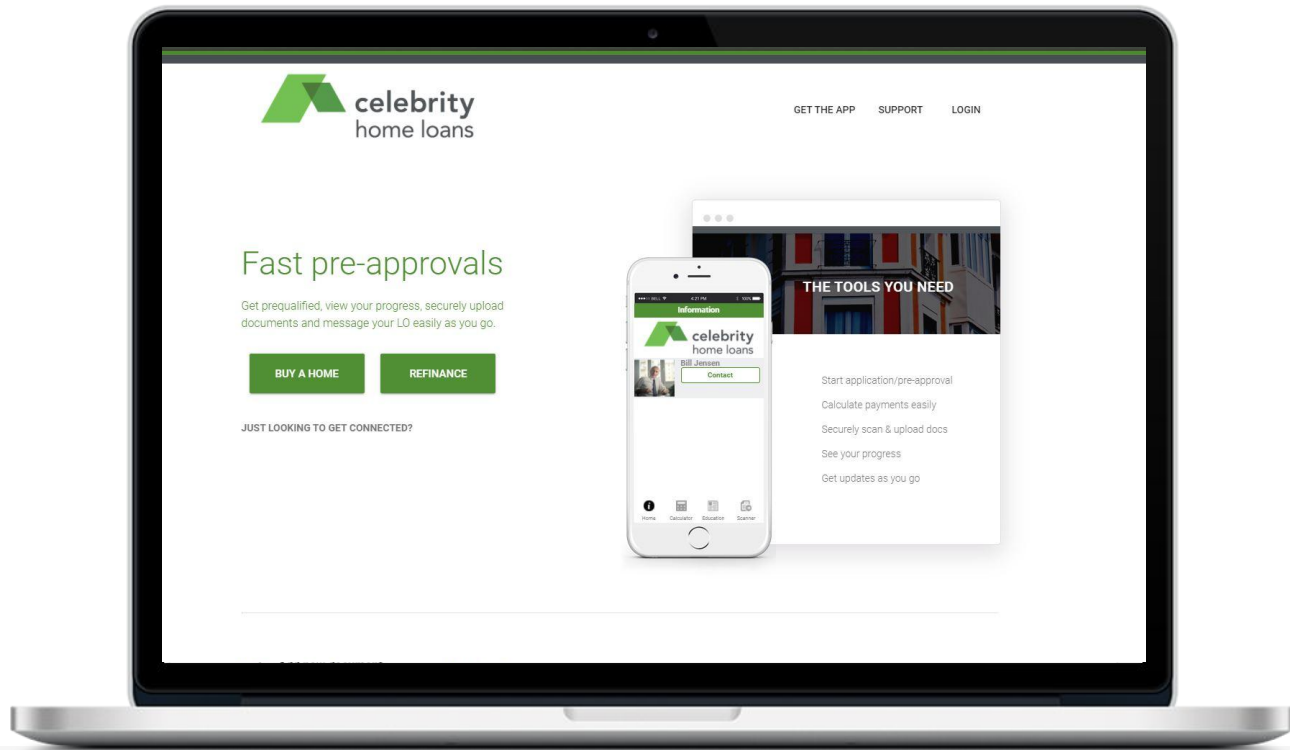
celebrity
home loans

GET THE APP SUPPORT LOGIN

Fast pre-approvals

Get prequalified, view your progress, securely upload documents and message your LO easily as you go.

BUY A HOME REFINANCE

JUST LOOKING TO GET CONNECTED?

••••• BELL 4:21 PM 100%
Information
celebrity
home loans
Bill Jensen
Contact

Home Calculator Education Scanner

THE TOOLS YOU NEED

Start application/pre-approval
Calculate payments easily
Securely scan & upload docs
See your progress
Get updates as you go

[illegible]